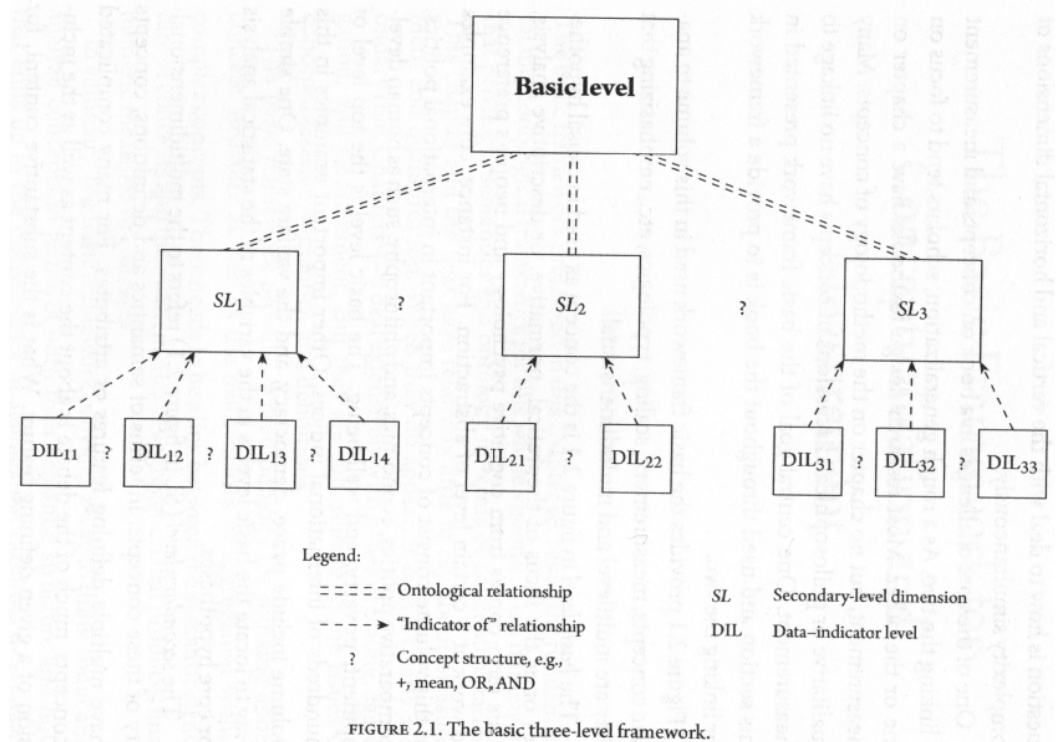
Basic level

$SL_1$ ? $SL_2$ ? $SL_3$

$DIL_{11}$ ? $DIL_{12}$ ? $DIL_{13}$ ? $DIL_{14}$ $DIL_{21}$ ? $DIL_{22}$ $DIL_{31}$ ? $DIL_{32}$ ? $DIL_{33}$

Legend:

Ontological relationship

"Indicator of" relationship

? Concept structure, e.g., +, mean, OR, AND

SL Secondary-level dimension

DIL Data–indicator level

FIGURE 2.1. The basic three-level framework.